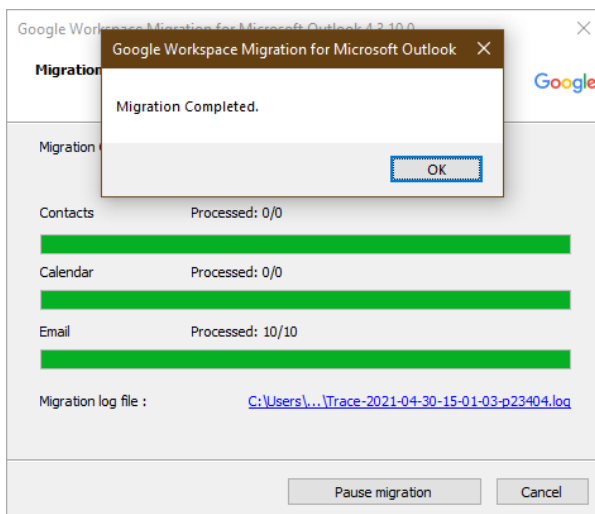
Google Workspace Migration for Microsoft Outlook 4.3.10.0

Migration

Google

Migration

Google Workspace Migration for Microsoft Outlook

Migration Completed.

OK

Contacts Processed: 0/0

Calendar Processed: 0/0

Email Processed: 10/10

Migration log file : C:\Users\...\Trace-2021-04-30-15-01-03-p23404.log

Pause migration

Cancel